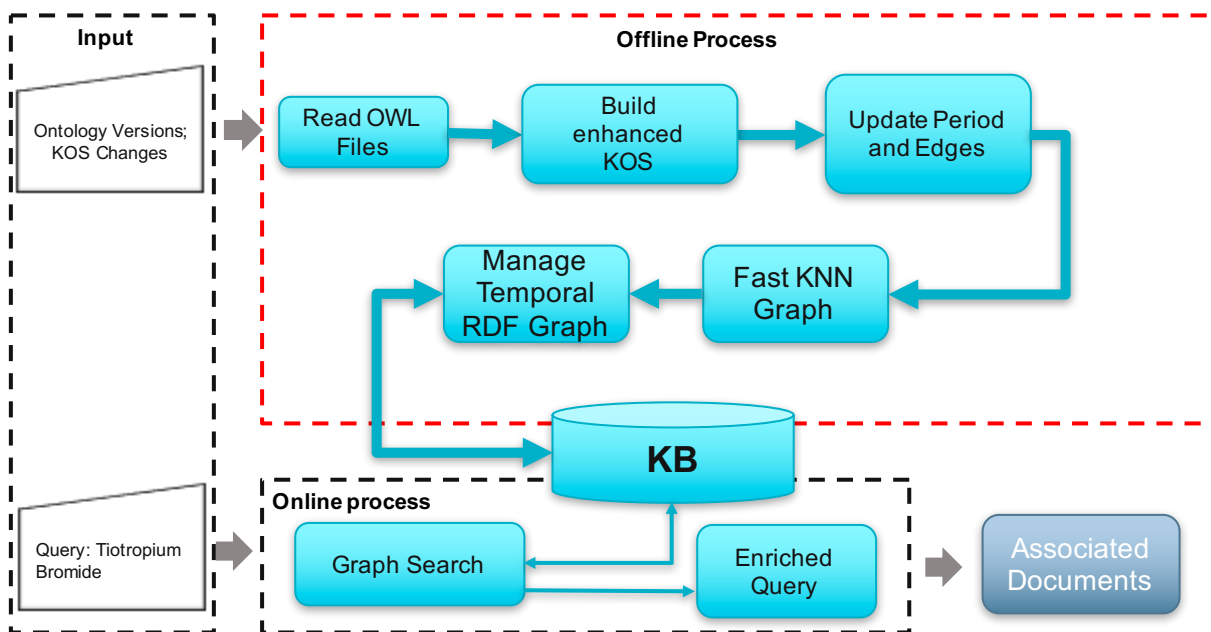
Input

Ontology Versions; KOS Changes

Query: Tiotropium Bromide

Offline Process

Read OWL Files

Build enhanced KOS

Update Period and Edges

Manage Temporal RDF Graph

Fast KNN Graph

KB

Online process

Graph Search

Enriched Query

Associated Documents